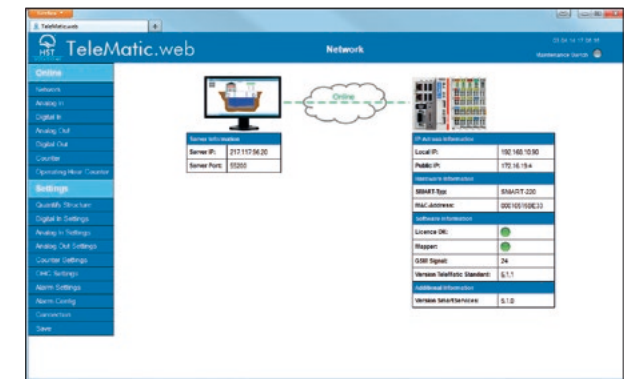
Firefox
TeleMatic.web
+
HST TeleMatic.web
Network
01.04.14 17:38:16
Maintenance Switch

Online
Network
Analog In
Digital In
Analog Out
Digital Out
Counter
Operating Hour Counter
Settings
Quantity Structure
Digital In Settings
Analog In Settings
Analog Out Settings
Counter Settings
OHC Settings
Alarm Settings
Alarm Config
Connection
Save

Online

| Server Information | |
|---|---|
| Server IP: | 217.117.56.20 |
| Server Port: | 55200 |

| IP Address Information | |
|---|---|
| Local IP: | 192.168.10.90 |
| Public IP: | 170.16.19.4 |
| Hardware Information | |
| SMART-Typ: | SMART-200 |
| MAC-Address: | 000105150E33 |
| Software Information | |
| Licence OK: | |
| Mapper: | |
| GSM Signal: | 24 |
| Version TeleMatic Standard: | 5.1.1 |
| Additional Information | |
| Version SmartServices: | 5.1.0 |